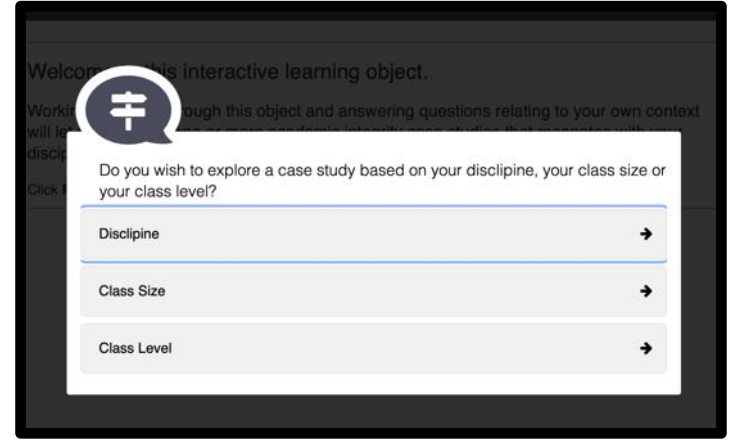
Welcom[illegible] this interactive learning object.

Worki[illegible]ough this object and answering questions relating to your own context will le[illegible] discip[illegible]

Click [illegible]

Do you wish to explore a case study based on your disclipine, your class size or your class level?

Disclipine →

Class Size →

Class Level →